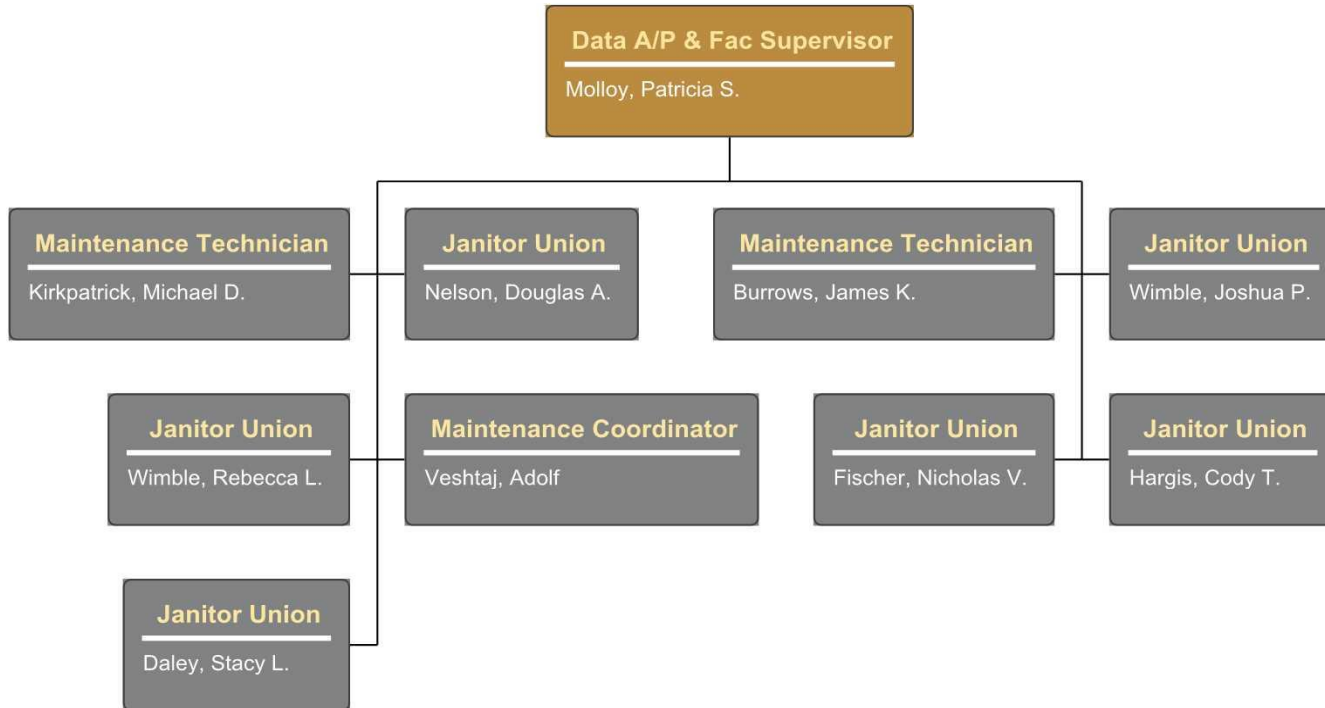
Data A/P & Fac Supervisor
Molloy, Patricia S.

Maintenance Technician
Kirkpatrick, Michael D.

Janitor Union
Nelson, Douglas A.

Maintenance Technician
Burrows, James K.

Janitor Union
Wimble, Joshua P.

Janitor Union
Wimble, Rebecca L.

Maintenance Coordinator
Veshtaj, Adolf

Janitor Union
Fischer, Nicholas V.

Janitor Union
Hargis, Cody T.

Janitor Union
Daley, Stacy L.